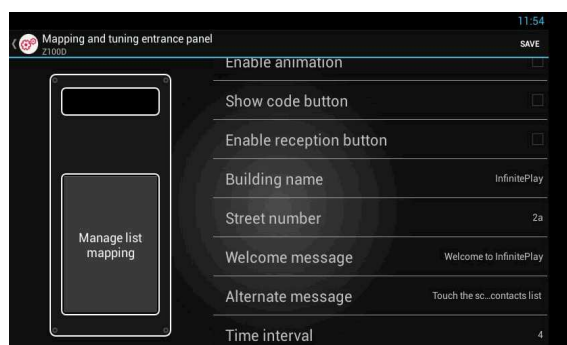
11:54

Mapping and tuning entrance panel
Z100D

SAVE

Enable animation

Show code button

Enable reception button

Building name InfinitePlay

Street number 2a

Welcome message Welcome to InfinitePlay

Alternate message Touch the sc...contacts list

Time interval 4

Manage list mapping